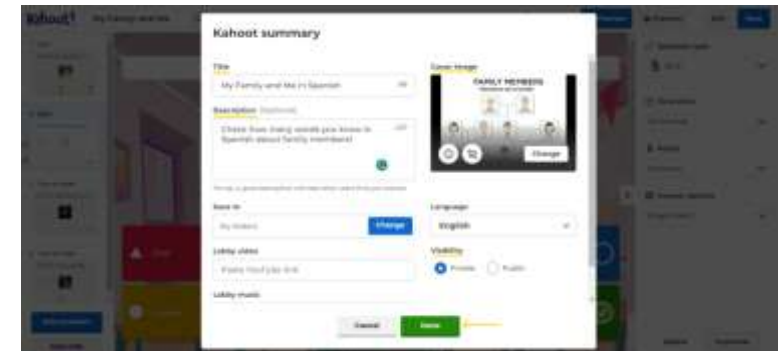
Kahoot!

My Family and Me

Kahoot summary

Title

My Family and Me in Spanish

Description (optional)

Check how many words you know in Spanish about family members!

Cover image

FAMILY MEMBERS

Change

Save to

My Kahoots

Change

Language

English

Lobby video

Paste YouTube link

Visibility

Private

Public

Lobby music

Cancel

Done